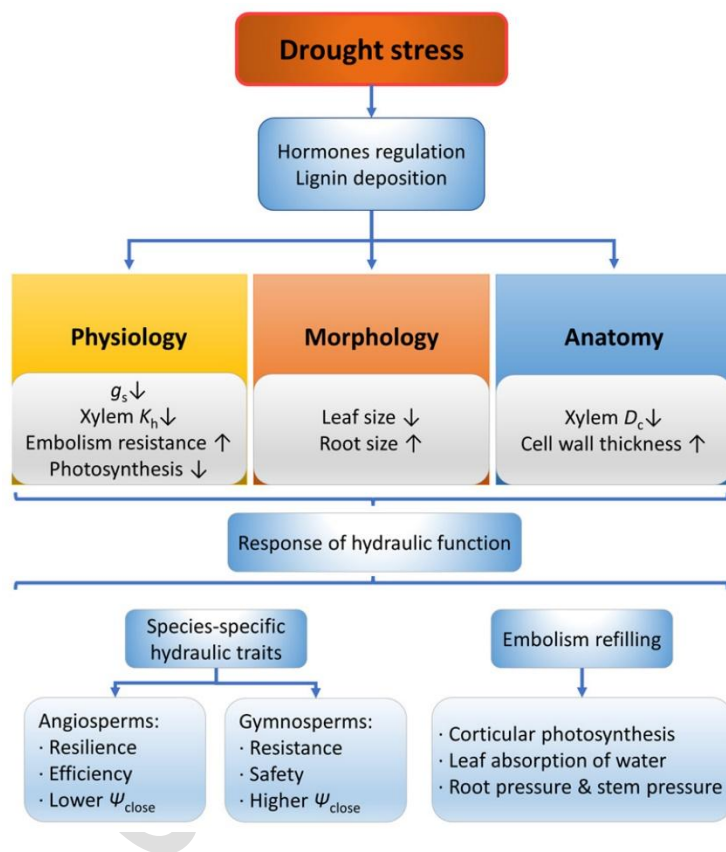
Drought stress

Hormones regulation
Lignin deposition

Physiology

$g_s$↓
Xylem $K_h$↓
Embolism resistance ↑
Photosynthesis ↓

Morphology

Leaf size ↓
Root size ↑

Anatomy

Xylem $D_c$↓
Cell wall thickness ↑

Response of hydraulic function

Species-specific hydraulic traits

Angiosperms:
· Resilience
· Efficiency
· Lower $\Psi_{close}$

Gymnosperms:
· Resistance
· Safety
· Higher $\Psi_{close}$

Embolism refilling

· Corticular photosynthesis
· Leaf absorption of water
· Root pressure & stem pressure